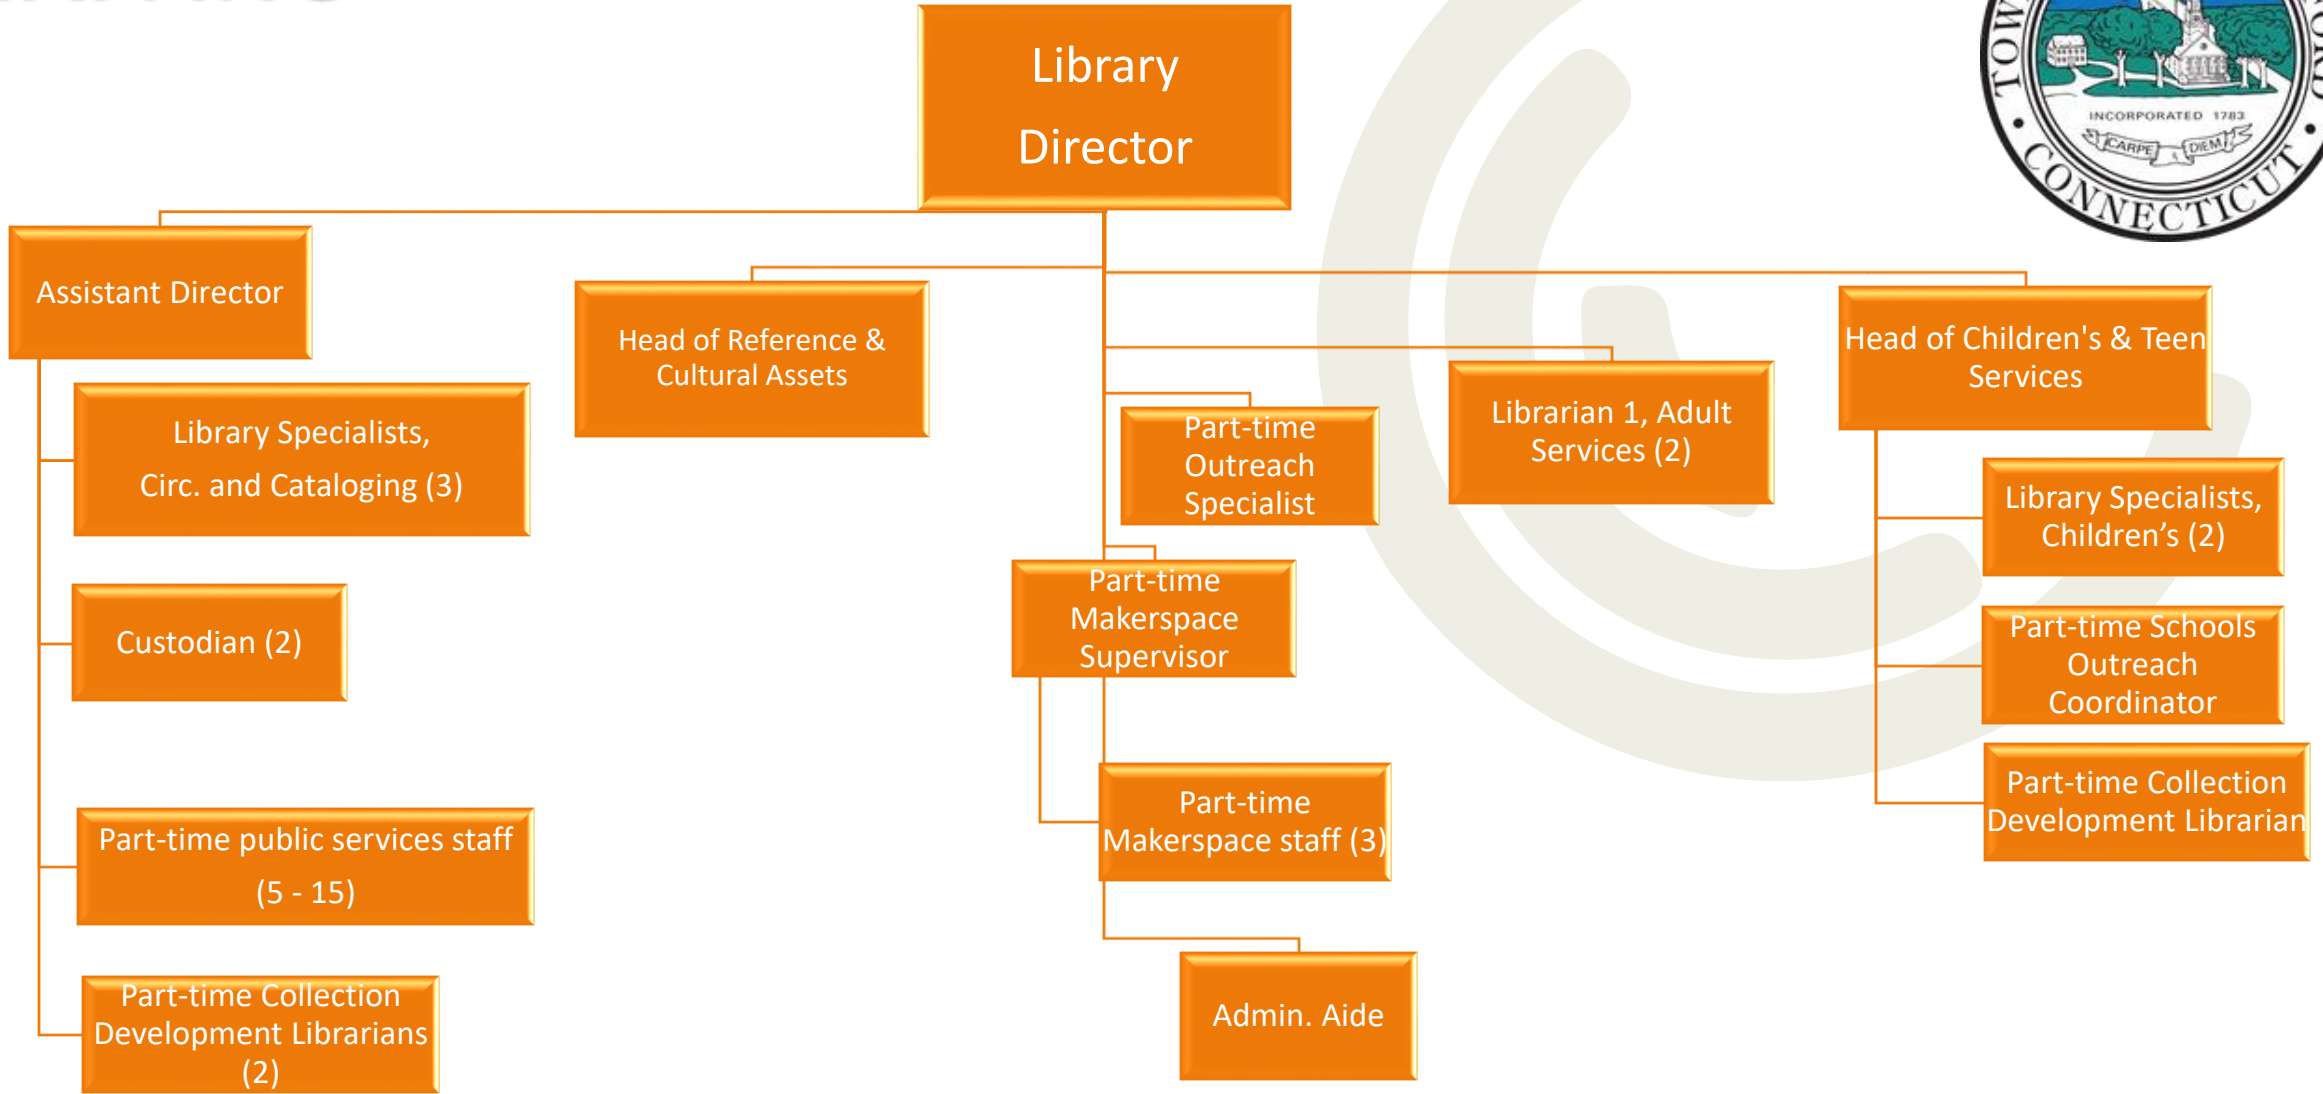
Library Director

Assistant Director

Library Specialists, Circ. and Cataloging (3)

Custodian (2)

Part-time public services staff (5 - 15)

Part-time Collection Development Librarians (2)

Head of Reference & Cultural Assets

Part-time Outreach Specialist

Part-time Makerspace Supervisor

Part-time Makerspace staff (3)

Admin. Aide

Librarian 1, Adult Services (2)

Head of Children's & Teen Services

Library Specialists, Children's (2)

Part-time Schools Outreach Coordinator

Part-time Collection Development Librarian

TOW CONNECTICUT
INCORPORATED 1783
CARPE DIEM